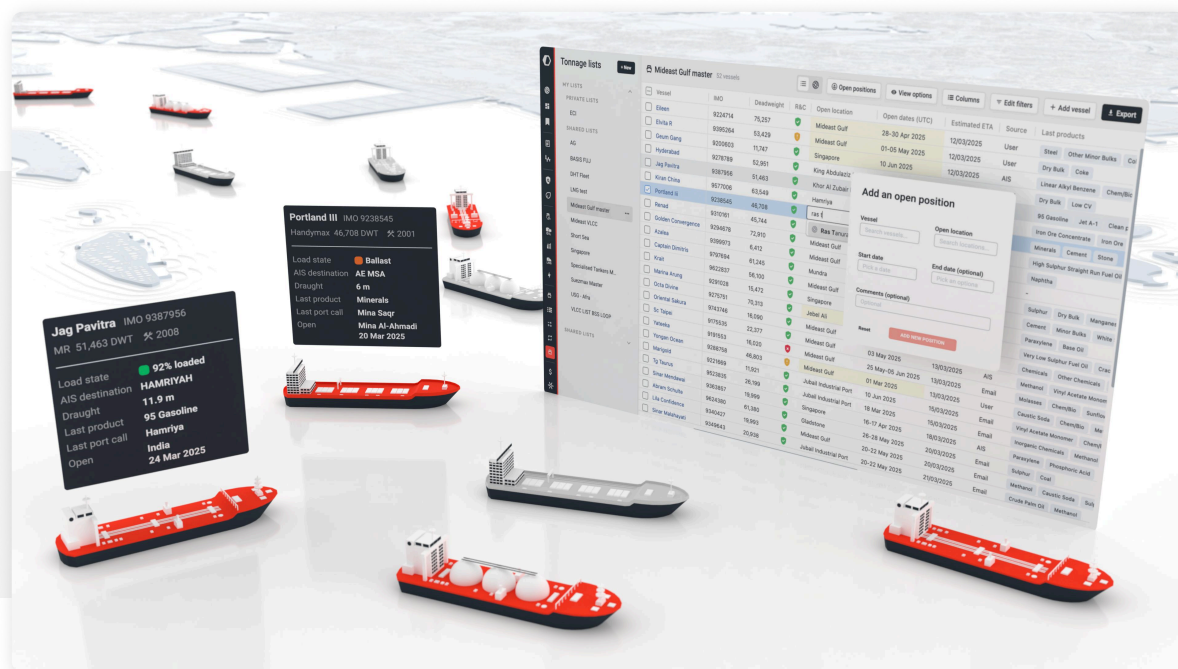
Jag Pavitra IMO 9387956
MR 51,463 DWT 2008
Load state 92% loaded
AIS destination HAMRIYAH
Draught 11.9 m
Last product 95 Gasoline
Last port call Hamriya
Open India 24 Mar 2025

Portland III IMO 9238545
Handymax 46,708 DWT 2001
Load state Ballast
AIS destination AE MSA
Draught 6 m
Last product Minerals
Last port call Mina Saqr
Open Mina Al-Ahmadi 20 Mar 2025

Tonnage lists + New
MY LISTS
PRIVATE LISTS
ECI
SHARED LISTS
AG
BASIS FUJ
DHT Fleet
LNG test
Mideast Gulf master
Mideast VLCC
Short Sea
Singapore
Specialised Tankers M...
Suezmax Master
USG - Afra
VLCC LIST BSS LOOP
SHARED LISTS

Mideast Gulf master 52 vessels
Open positions View options Columns Edit filters + Add vessel Export

| Vessel | IMO | Deadweight | R&C | Open location | Open dates (UTC) | Estimated ETA | Source | Last products |
|---|---|---|---|---|---|---|---|---|
| Elleen | 9224714 | 75,257 | | Mideast Gulf | 28-30 Apr 2025 | 12/03/2025 | User | Steel Other Minor Bulks Co |
| Elvita R | 9395264 | 53,429 | | Mideast Gulf | 01-05 May 2025 | 12/03/2025 | User | Dry Bulk Coke |
| Geum Gang | 9200603 | 11,747 | | Singapore | 10 Jun 2025 | 12/03/2025 | AIS | Linear Alkyl Benzene Chem/Bio |
| Hyderabad | 9278789 | 52,951 | | King Abdulaziz | | | | Dry Bulk Low CV |
| Jag Pavitra | 9387956 | 51,463 | | Khor Al Zubair | | | | 95 Gasoline Jet A-1 Clean p |
| Kiran China | 9577006 | 63,549 | | Hamriya | | | | Iron Ore Concentrate Iron Ore |
| Portland III | 9238545 | 46,708 | | ras | | | | Minerals Cement Stone |
| Renad | 9310161 | 45,744 | | Ras Tanura | | | | High Sulphur Straight Run Fuel Oil |
| Golden Convergence | 9294678 | 72,910 | | Mideast Gulf | | | | Naphtha |
| Azalea | 9389073 | 6,412 | | Mideast Gulf | | | | |
| Captain Dimitris | 9797694 | 61,245 | | Mundra | | | | Sulphur Dry Bulk Mangane |
| Kraki | 9622837 | 56,100 | | Mideast Gulf | | | | Cement Minor Bulks White |
| Marina Arung | 9291028 | 15,472 | | Singapore | | | | Paraxylene Base Oil |
| Octa Divine | 9275751 | 70,313 | | Jebel Ali | | | | Very Low Sulphur Fuel Oil Crac |
| Oriental Sakura | 9743746 | 16,090 | | Mideast Gulf | | | | Chemicals Other Chemicals |
| Sc Taipei | 9175535 | 22,377 | | Mideast Gulf | 03 May 2025 | | | Methanol Vinyl Acetate Monom |
| Yeleeka | 9711553 | 16,020 | | Mideast Gulf | 25 May-05 Jun 2025 | 13/03/2025 | AIS | Molasses Chem/Bio Sunflo |
| Yangan Ocean | 9288758 | 46,803 | | Jubail Industrial Port | 01 Mar 2025 | 13/03/2025 | User | Caustic Soda Chem/Bio Me |
| Marigold | 9221889 | 11,921 | | Jubail Industrial Port | 10 Jun 2025 | 15/03/2025 | Email | Vinyl Acetate Monomer Chemi |
| Tg Taurus | 9383857 | 26,199 | | Singapore | 18 Mar 2025 | 15/03/2025 | Email | Inorganic Chemicals Methanol |
| Sinar Mendawai | 9624380 | 19,999 | | Gladstone | 16-17 Apr 2025 | 15/03/2025 | Email | Paraxylene Phosphoric Acid |
| Abram Schulte | 9340427 | 61,180 | | Mideast Gulf | 26-28 May 2025 | 18/03/2025 | AIS | Sulphur Coal |
| Lila Confidence | 9349643 | 19,993 | | Jubail Industrial Port | 20-22 May 2025 | 20/03/2025 | Email | Methanol Caustic Soda Sul |
| Sinar Malahayati | | 20,938 | | | 20-22 May 2025 | 20/03/2025 | Email | Crude Palm Oil Methanol |
| | | | | | | 21/03/2025 | Email | |

Add an open position
Vessel
Search vessels...
Open location
Search locations...
Start date
Pick a date
End date (optional)
Pick an option
Comments (optional)
Optional
Reset
ADD NEW POSITION